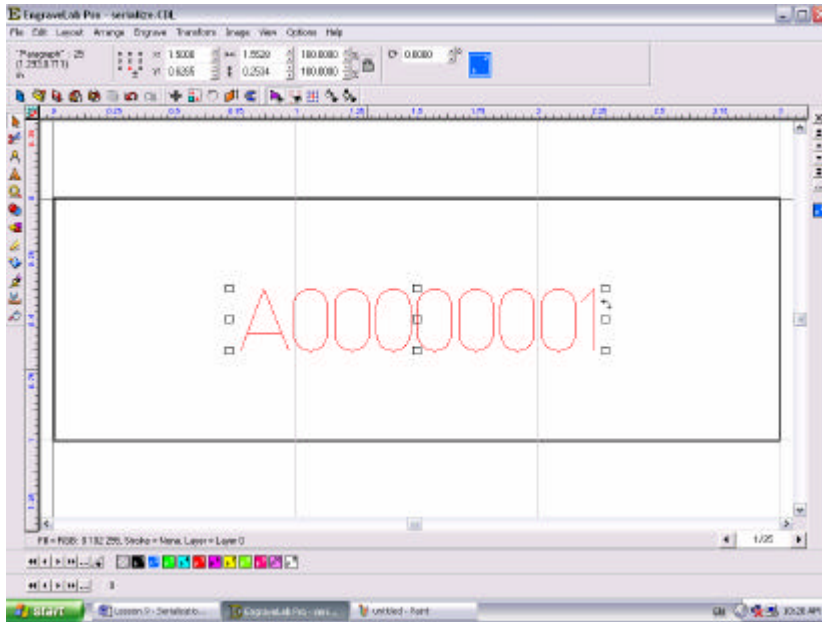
EngraveLab Pro - serialize.CDL

File Edit Layout Arrange Engrave Transform Image View Options Help

"Paragraph" : 25
(1.253,0.711)
in

X: 1.5000
Y: 0.6265
1.5520
0.2534
100.0000
100.0000
0.0000

0.25 0.5 0.75 1 1.25 1.5 1.75 2 2.25 2.5 2.75

A00000001

Fill = RGB: 0 192 255, Stroke = None, Layer = Layer 0

1/25

1

start
Lesson 9 - Serializatio...
EngraveLab Pro - seri...
untitled - Paint
10:28 AM